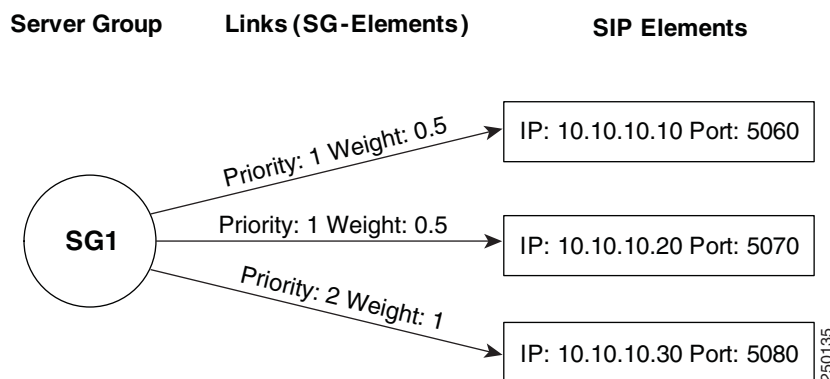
Server Group Links (SG-Elements) SIP Elements

SG1

Priority: 1 Weight: 0.5

Priority: 1 Weight: 0.5

Priority: 2 Weight: 1

IP: 10.10.10.10 Port: 5060

IP: 10.10.10.20 Port: 5070

IP: 10.10.10.30 Port: 5080

250135